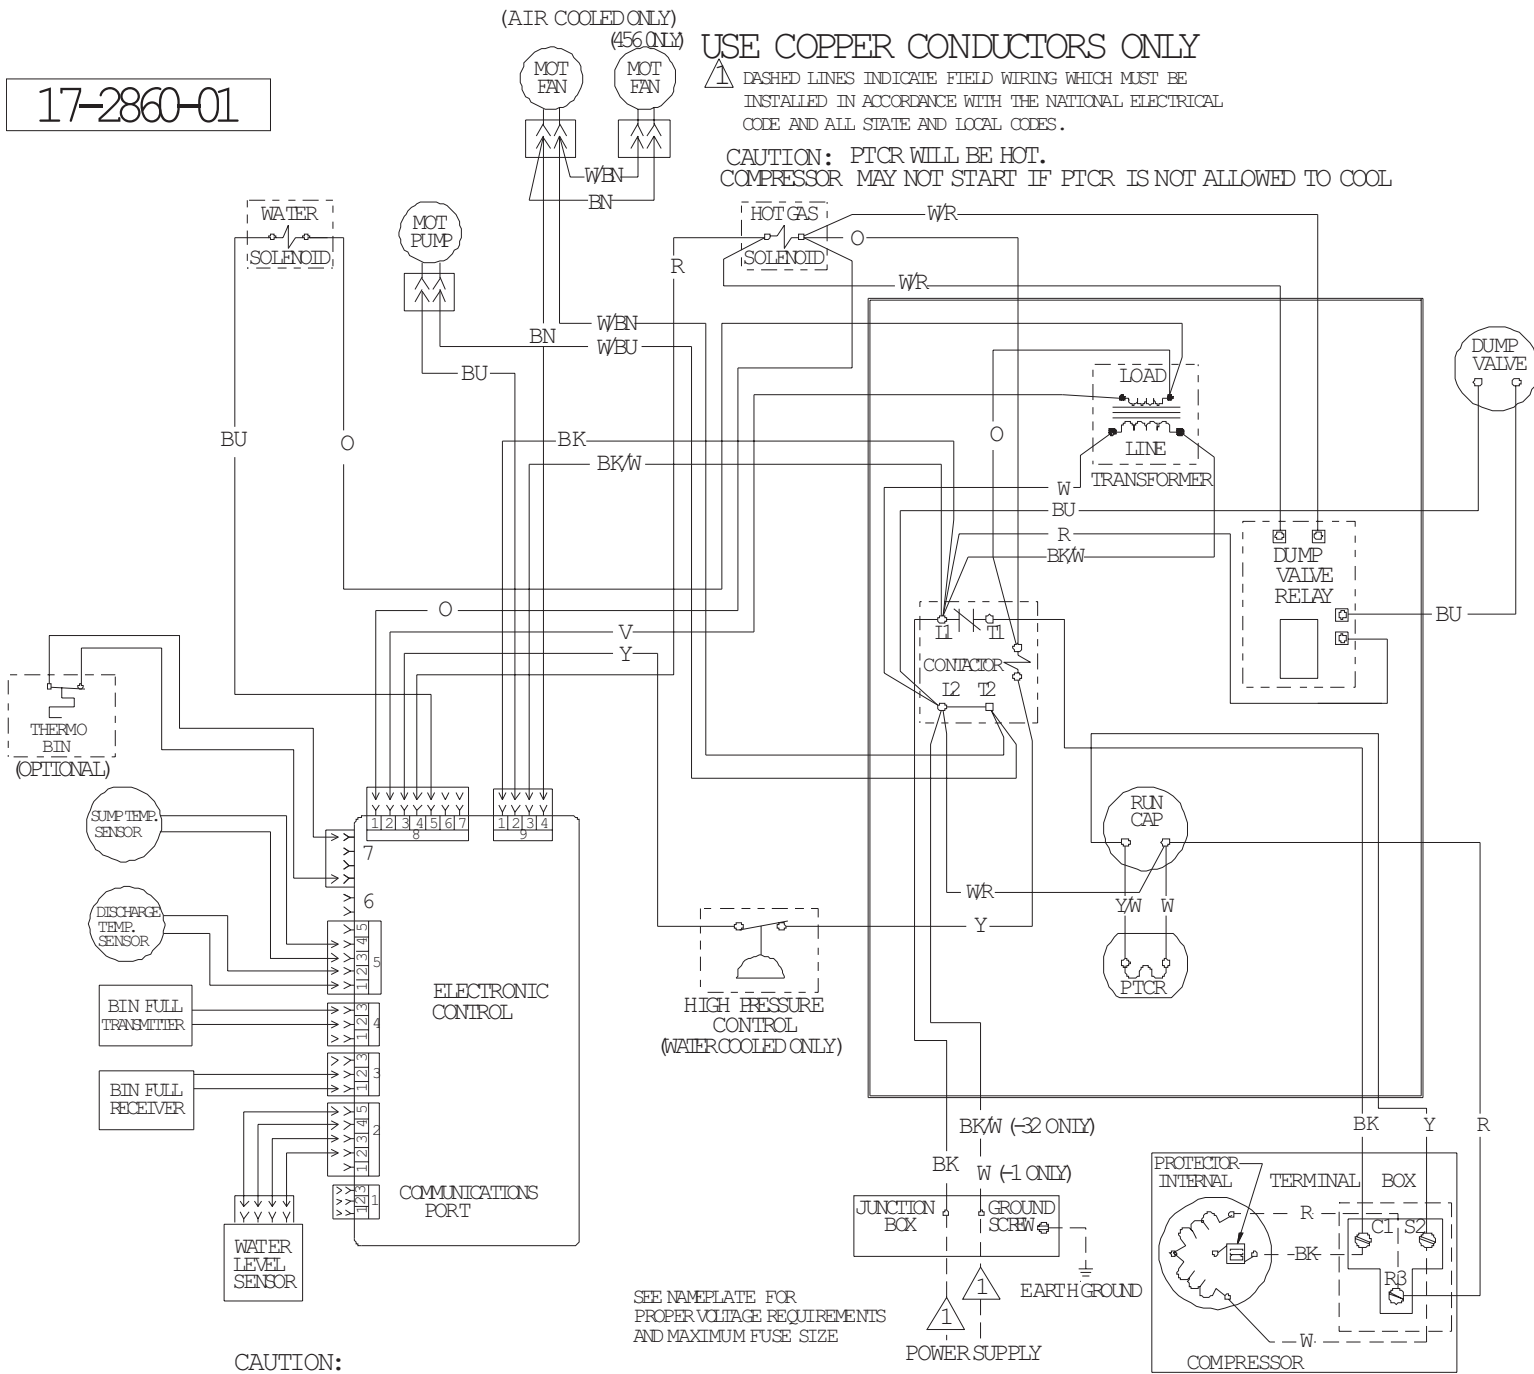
17-2860-01

(AIR COOLED ONLY)

(456 ONLY)

MOT FAN

MOT FAN

USE COPPER CONDUCTORS ONLY

1 DASHED LINES INDICATE FIELD WIRING WHICH MUST BE INSTALLED IN ACCORDANCE WITH THE NATIONAL ELECTRICAL CODE AND ALL STATE AND LOCAL CODES.

CAUTION: PTCR WILL BE HOT.
COMPRESSOR MAY NOT START IF PTCR IS NOT ALLOWED TO COOL

W/BN
BN

WATER SOLENOID

MOT PUMP

HOT GAS SOLENOID

W/R
O
R
W/R

W/BN
BN
W/BU
BU

DUMP VALVE

LOAD
LINE
TRANSFORMER

BU
O
O
BK
BK/W
W
BU
R
BK/W

DUMP VALVE RELAY

BU

O
V
Y

L1 T1
CONTACTOR
L2 T2

THERMO BIN
(OPTIONAL)

1 2 3 4 5 6 7
8
1 2 3 4
9

SUMP TEMP. SENSOR
7
6

DISCHARGE TEMP. SENSOR
1 2 3 4 5
5

RUN CAP

W/R
Y/W W
Y

PTCR

ELECTRONIC CONTROL

BIN FULL TRANSMITTER
1 2 3
4

BIN FULL RECEIVER
1 2 3
3

HIGH PRESSURE CONTROL
(WATER COOLED ONLY)

1 2 3 4 5
2

BK/W (-32 ONLY)
BK
W (-1 ONLY)

BK Y R

PROTECTOR INTERNAL
TERMINAL BOX
R
BK
C1 S2
R3
W

1 2 3
1
COMMUNICATIONS PORT

JUNCTION BOX
GROUND SCREW
EARTH GROUND

WATER LEVEL SENSOR

SEE NAMEPLATE FOR PROPER VOLTAGE REQUIREMENTS AND MAXIMUM FUSE SIZE

1
1
POWER SUPPLY

COMPRESSOR

CAUTION: